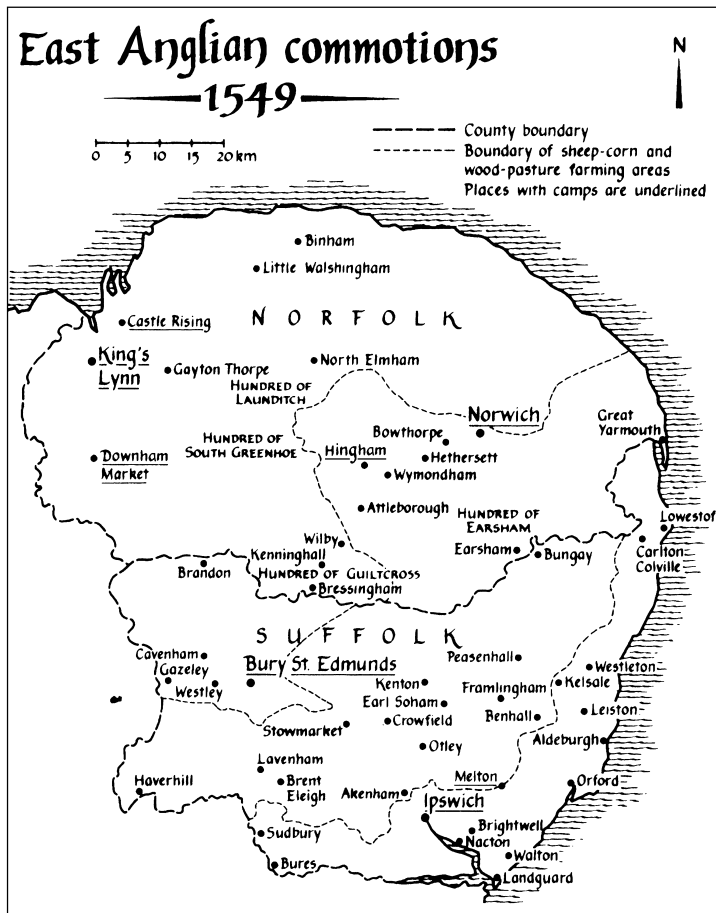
East Anglian commotions
1549

N

0 5 10 15 20 km

County boundary
Boundary of sheep-corn and wood-pasture farming areas
Places with camps are underlined

Binham
Little Walshingham
NORFOLK
Castle Rising
King's Lynn
Gayton Thorpe
North Elmham
HUNDRED OF LAUNDITCH
Norwich
Great Yarmouth
HUNDRED OF SOUTH GREENHOE
Bowthorpe
Hethersett
Downham Market
Hingham
Wymondham
Attleborough
HUNDRED OF EARSHAM
Lowestof
Wilby
Kenninghall
Earsham
Bungay
Carlton Colville
Brandon
HUNDRED OF GUILTCROSS
Bressingham
SUFFOLK
Cavenham
Gazeley
Bury St. Edmunds
Peasenhall
Westleton
Westley
Kenton
Framlingham
Kelsale
Earl Soham
Stowmarket
Crowfield
Benhall
Leiston
Otley
Aldeburgh
Lavenham
Haverhill
Brent Eleigh
Melton
Orford
Akenham
Ipswich
Brightwell
Sudbury
Nacton
Walton
Bures
Landguard